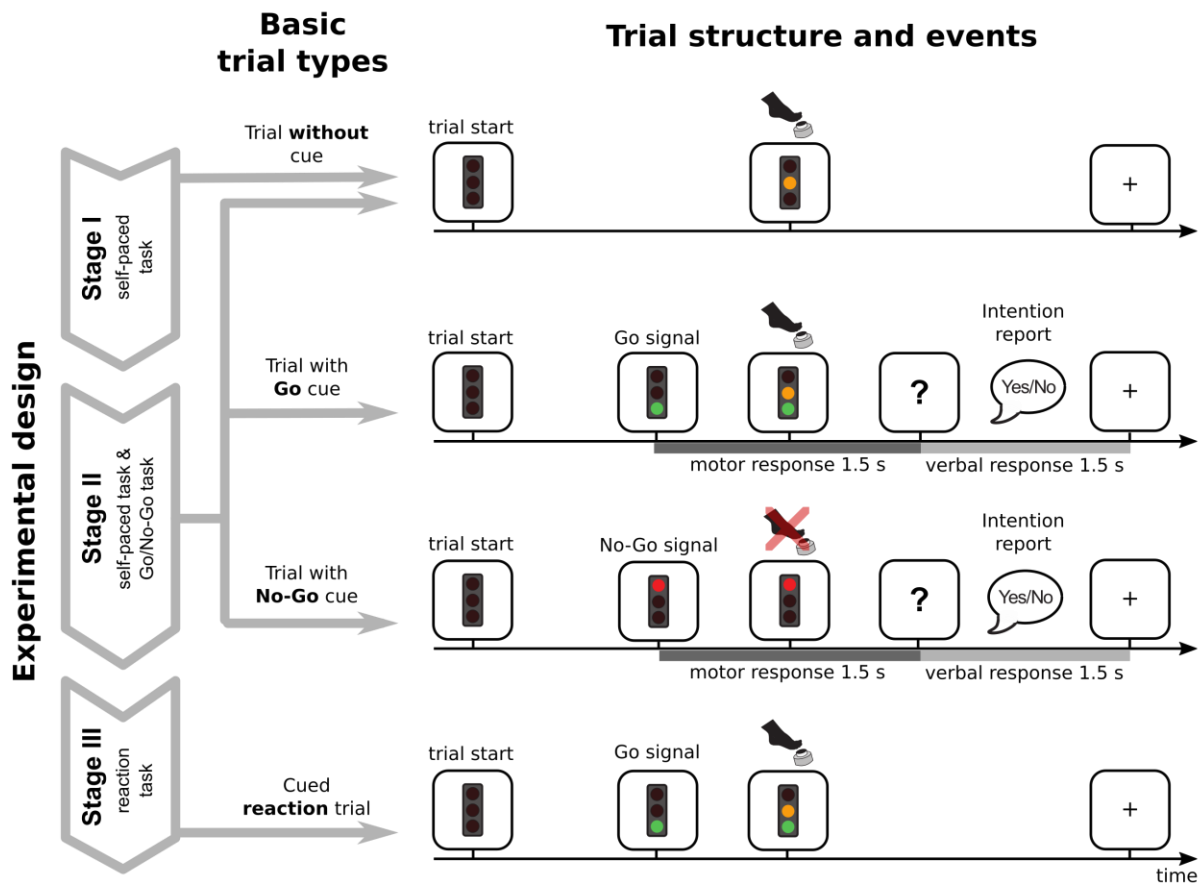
Basic trial types

Trial structure and events

Experimental design

Stage I
self-paced task

Stage II
self-paced task & Go/No-Go task

Stage III
reaction task

Trial **without** cue

trial start

+

Trial with **Go** cue

trial start

Go signal

?

Intention report

Yes/No

+

motor response 1.5 s

verbal response 1.5 s

Trial with **No-Go** cue

trial start

No-Go signal

?

Intention report

Yes/No

+

motor response 1.5 s

verbal response 1.5 s

Cued **reaction** trial

trial start

Go signal

+

time